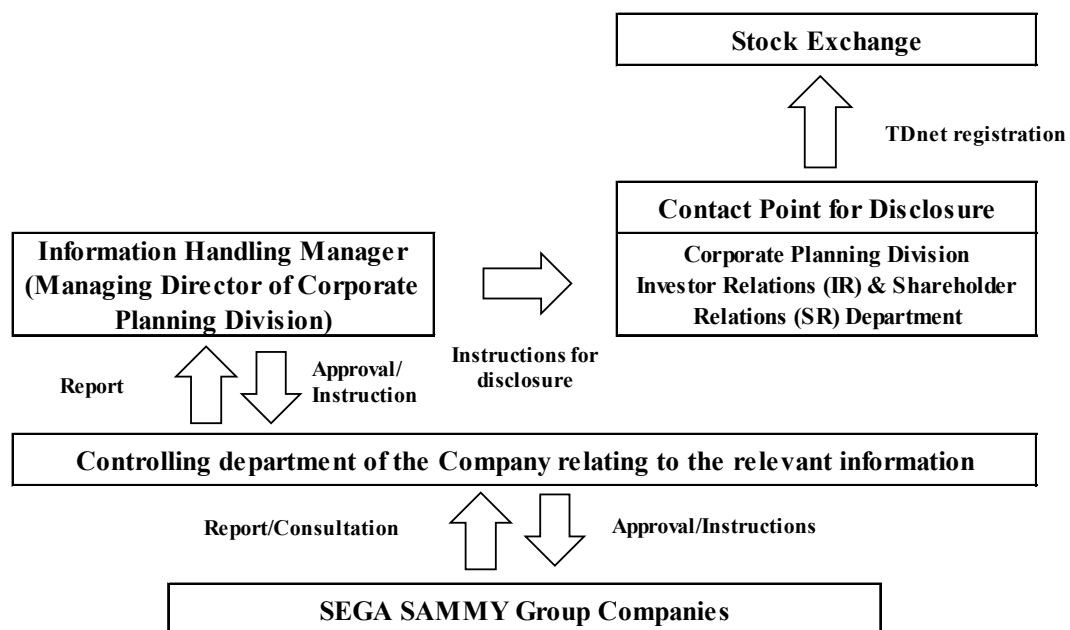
Stock Exchange

TDnet registration

Contact Point for Disclosure

Corporate Planning Division
Investor Relations (IR) & Shareholder Relations (SR) Department

Information Handling Manager (Managing Director of Corporate Planning Division)

Instructions for disclosure

Report

Approval/ Instruction

Controlling department of the Company relating to the relevant information

Report/Consultation

Approval/Instructions

SEGA SAMMY Group Companies